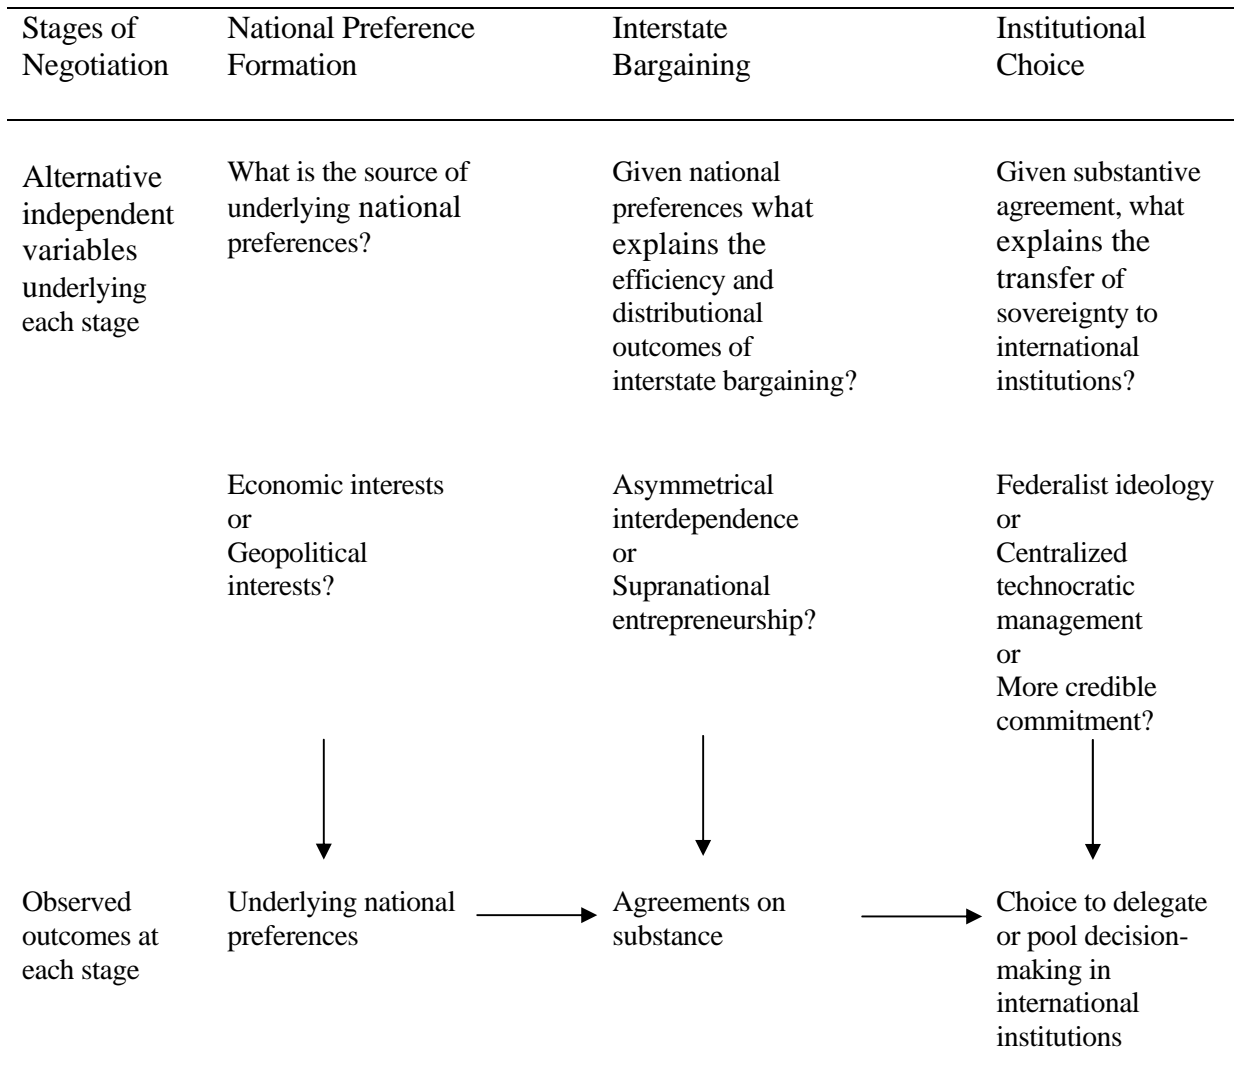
| Stages of Negotiation | National Preference Formation | Interstate Bargaining | Institutional Choice |
|---|---|---|---|
| Alternative independent variables underlying each stage | What is the source of underlying national preferences? | Given national preferences what explains the efficiency and distributional outcomes of interstate bargaining? | Given substantive agreement, what explains the transfer of sovereignty to international institutions? |
| | Economic interests or Geopolitical interests? | Asymmetrical interdependence or Supranational entrepreneurship? | Federalist ideology or Centralized technocratic management or More credible commitment? |
| Observed outcomes at each stage | Underlying national preferences | Agreements on substance | Choice to delegate or pool decision-making in international institutions |